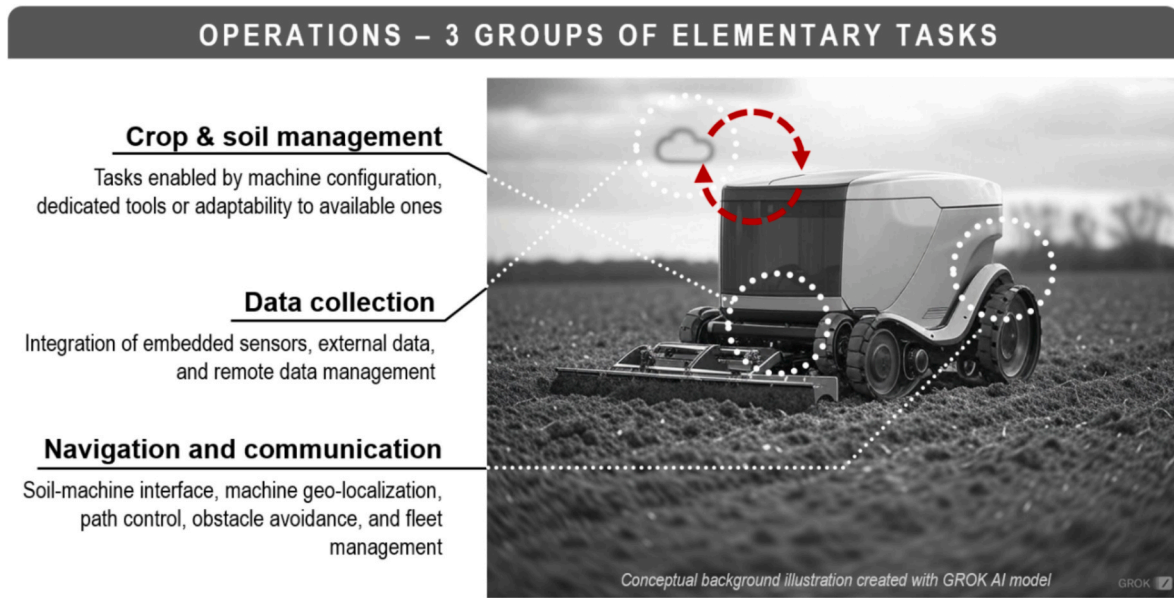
OPERATIONS – 3 GROUPS OF ELEMENTARY TASKS

Crop & soil management

Tasks enabled by machine configuration, dedicated tools or adaptability to available ones

Data collection

Integration of embedded sensors, external data, and remote data management

Navigation and communication

Soil-machine interface, machine geo-localization, path control, obstacle avoidance, and fleet management

Conceptual background illustration created with GROK AI model

GROK